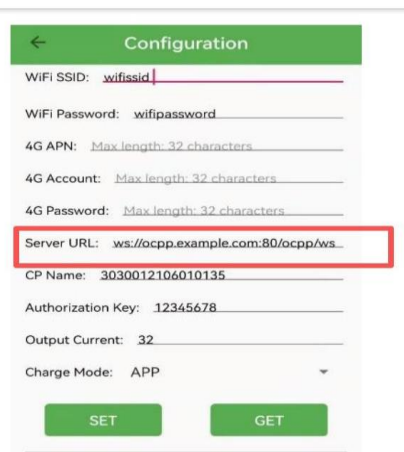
Configuration

WiFi SSID: wifissid

WiFi Password: wifipassword

4G APN: Max length: 32 characters

4G Account: Max length: 32 characters

4G Password: Max length: 32 characters

Server URL: ws://ocpp.example.com:80/ocpp/ws

CP Name: 3030012106010135

Authorization Key: 12345678

Output Current: 32

Charge Mode: APP

SET

GET